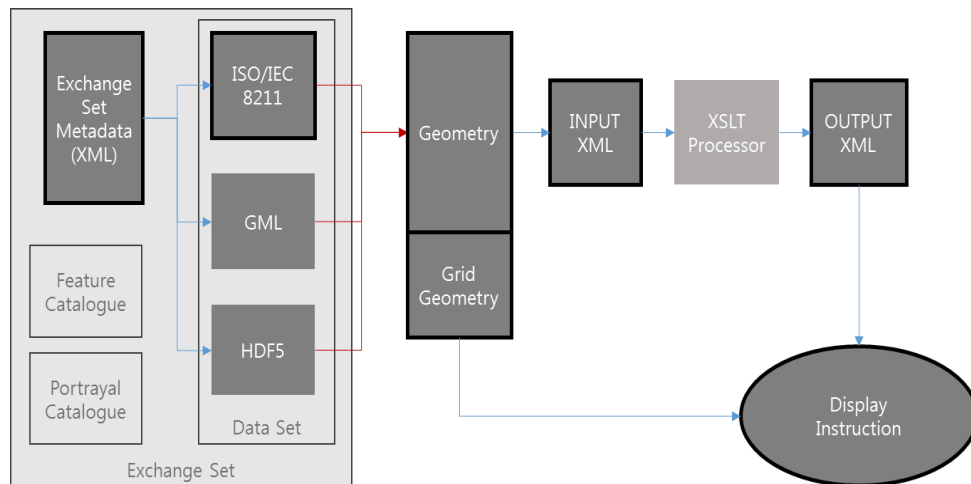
Exchange Set Metadata (XML)

ISO/IEC 8211

GML

HDF5

Feature Catalogue

Portrayal Catalogue

Data Set

Exchange Set

Geometry

Grid Geometry

INPUT XML

XSLT Processor

OUTPUT XML

Display Instruction